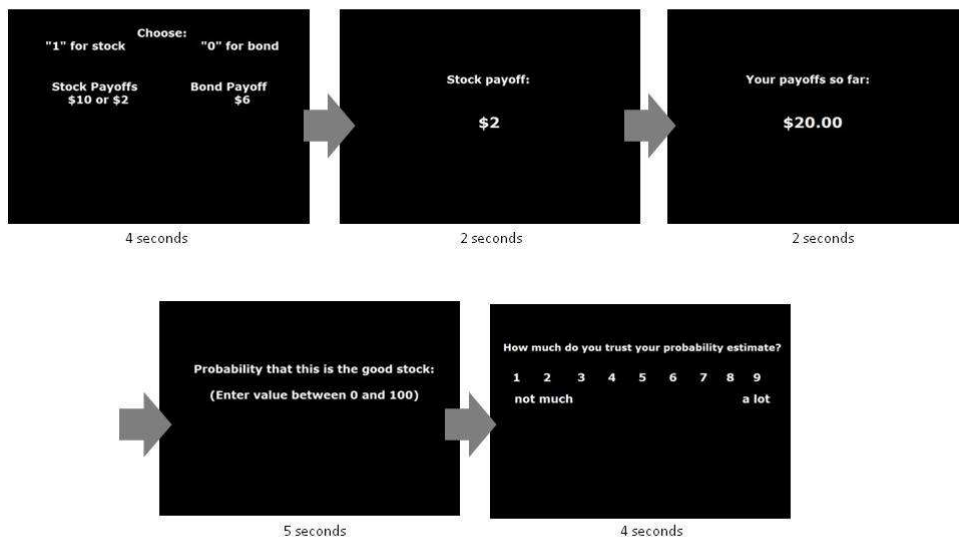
Choose:
"1" for stock "0" for bond

Stock Payoffs
\$10 or \$2

Bond Payoff
\$6

4 seconds

Stock payoff:

\$2

2 seconds

Your payoffs so far:

\$20.00

2 seconds

Probability that this is the good stock:

(Enter value between 0 and 100)

5 seconds

How much do you trust your probability estimate?

1 2 3 4 5 6 7 8 9

not much a lot

4 seconds